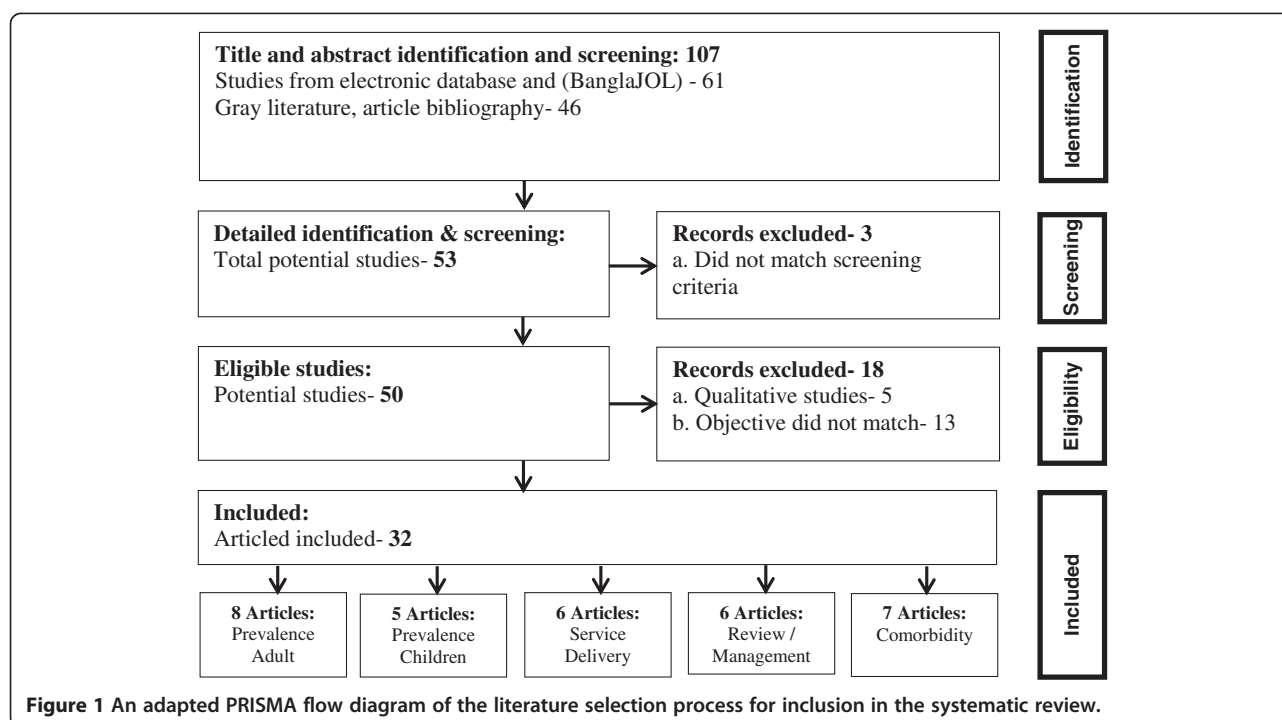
Title and abstract identification and screening: 107
Studies from electronic database and (BanglaJOL) - 61
Gray literature, article bibliography- 46

Identification

Detailed identification & screening:
Total potential studies- 53

Records excluded- 3
a. Did not match screening criteria

Screening

Eligible studies:
Potential studies- 50

Records excluded- 18
a. Qualitative studies- 5
b. Objective did not match- 13

Eligibility

Included:
Articled included- 32

Included

8 Articles:
Prevalence Adult

5 Articles:
Prevalence Children

6 Articles:
Service Delivery

6 Articles:
Review / Management

7 Articles:
Comorbidity

Figure 1 An adapted PRISMA flow diagram of the literature selection process for inclusion in the systematic review.